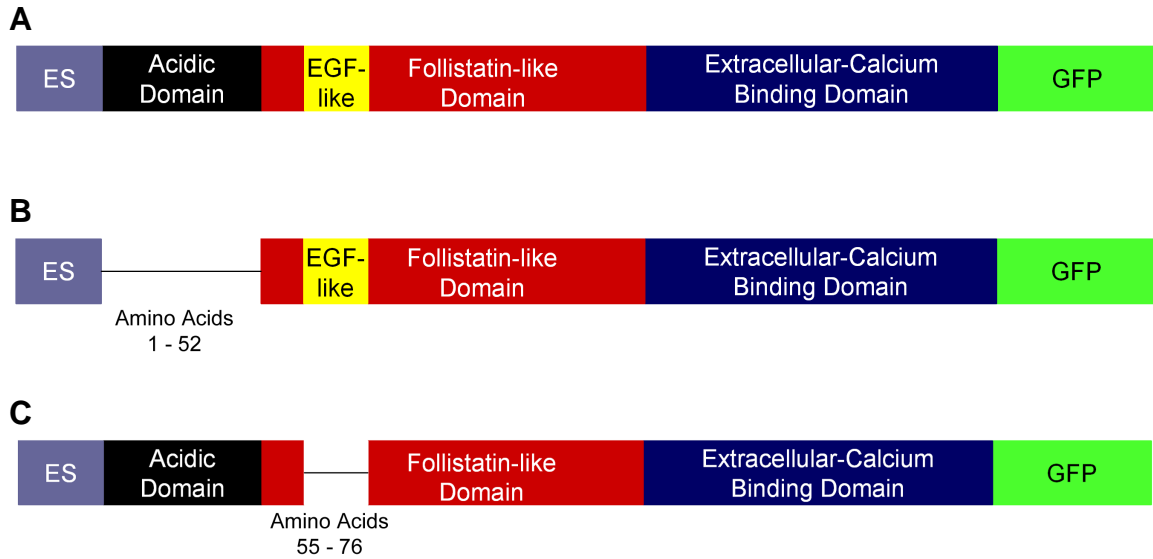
A

ES | Acidic Domain | EGF-like | Follistatin-like Domain | Extracellular-Calcium Binding Domain | GFP

B

ES | EGF-like | Follistatin-like Domain | Extracellular-Calcium Binding Domain | GFP

Amino Acids 1 - 52

C

ES | Acidic Domain | Follistatin-like Domain | Extracellular-Calcium Binding Domain | GFP

Amino Acids 55 - 76